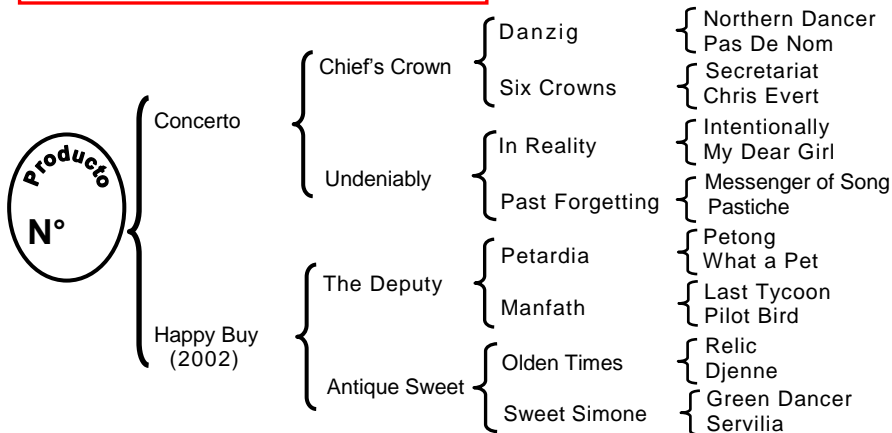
Producto
N°

Concerto
Chief's Crown
Danzig
Northern Dancer
Pas De Nom
Six Crowns
Secretariat
Chris Evert
Undeniably
In Reality
Intentionally
My Dear Girl
Past Forgetting
Messenger of Song
Pastiche

Happy Buy (2002)
The Deputy
Petardia
Petong
What a Pet
Manfath
Last Tycoon
Pilot Bird
Antique Sweet
Olden Times
Relic
Djenne
Sweet Simone
Green Dancer
Servilia